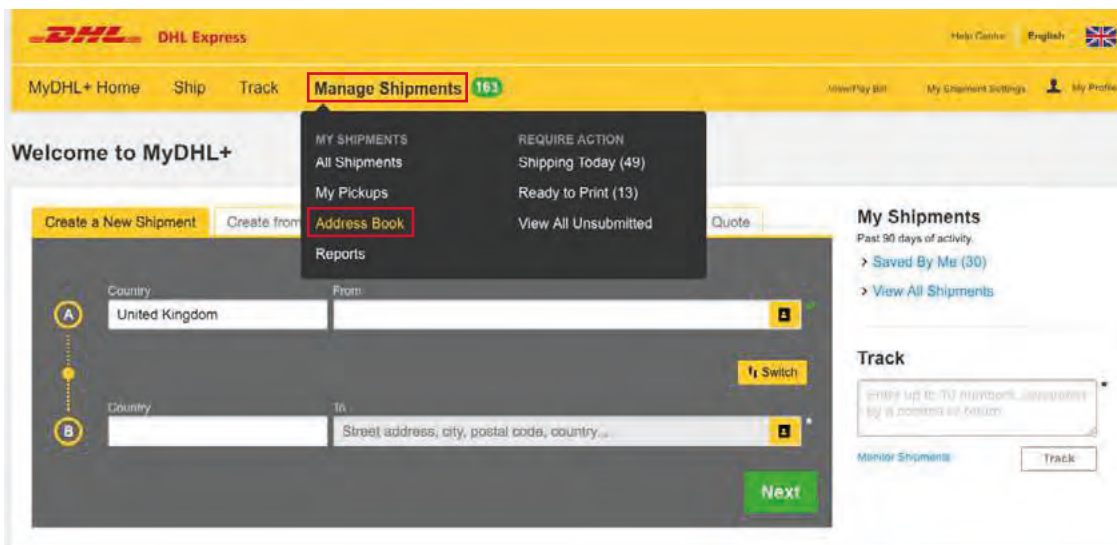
DHL DHL Express

Help Centre English

MyDHL+ Home Ship Track Manage Shipments 163

View/Pay Bill My Shipment Settings My Profile

Welcome to MyDHL+

MY SHIPMENTS
All Shipments
My Pickups
Address Book
Reports

REQUIRE ACTION
Shipping Today (49)
Ready to Print (13)
View All Unsubmitted

Create a New Shipment Create from Quote

A
Country
United Kingdom
From

Switch

B
Country
To
Street address, city, postal code, country...

Next

My Shipments
Past 90 days of activity
> Saved By Me (30)
> View All Shipments

Track
Enter up to 10 numbers, separated by a comma or return

Monitor Shipments Track